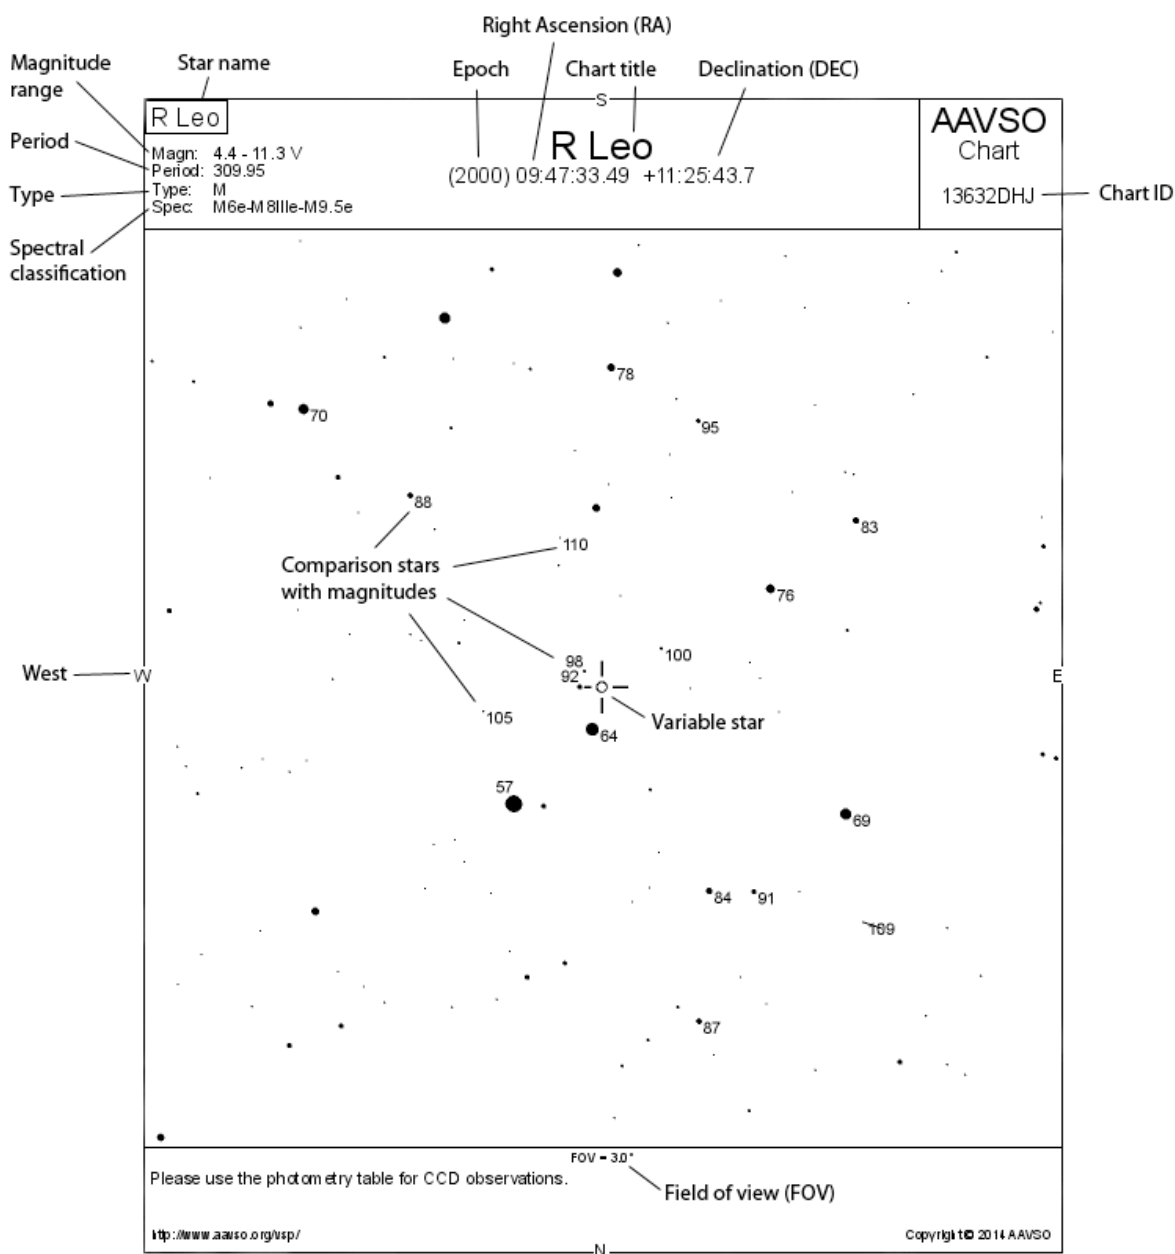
Right Ascension (RA)

Magnitude range

Star name

Epoch

Chart title

Declination (DEC)

Period

Type

Spectral classification

R Leo

S

Magn: 4.4 - 11.3 V
Period: 309.95
Type: M
Spec: M6e-M8IIIe-M9.5e

R Leo

(2000) 09:47:33.49 +11:25:43.7

AAVSO
Chart

13632DHJ

Chart ID

78

70

95

88

83

110

Comparison stars with magnitudes

76

100

West

W

98

92

E

105

Variable star

64

57

69

84

91

109

87

FOV = 3.0°

Please use the photometry table for CCD observations.

Field of view (FOV)

http://www.aavso.org/vsp/

N

Copyright © 2014 AAVSO